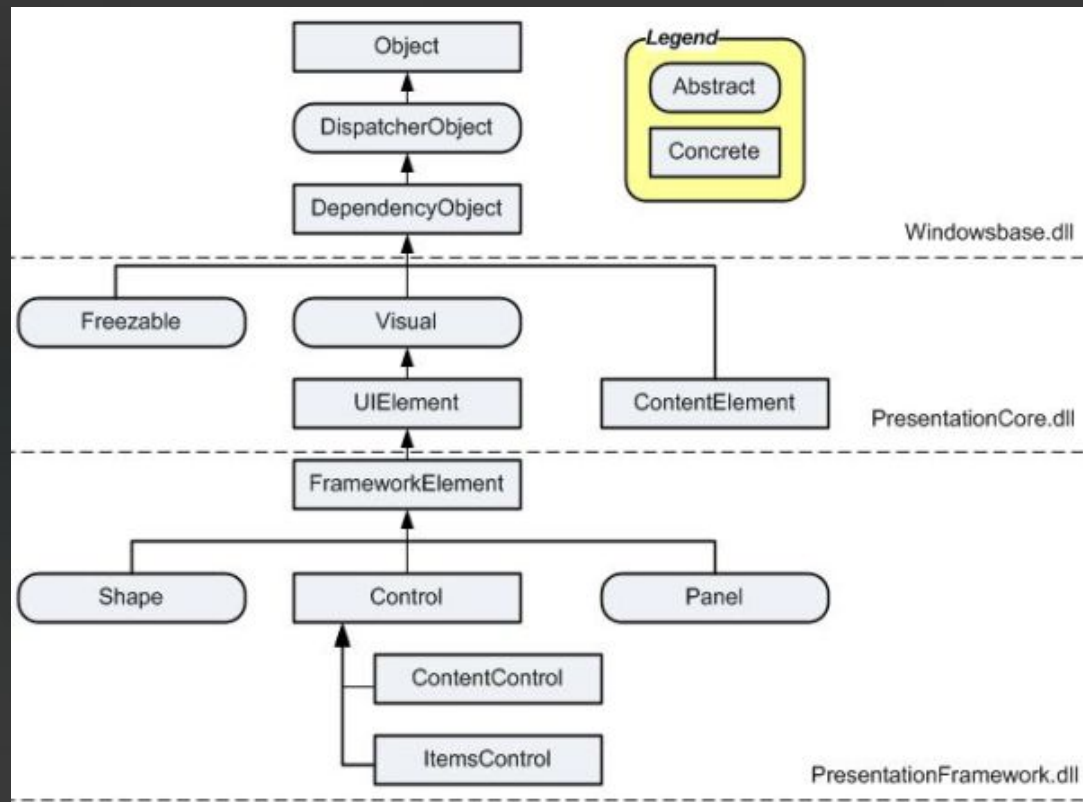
Object

Legend

Abstract

Concrete

DispatcherObject

DependencyObject

Windowsbase.dll

Freezable

Visual

UIElement

ContentElement

PresentationCore.dll

FrameworkElement

Shape

Control

Panel

ContentControl

ItemsControl

PresentationFramework.dll